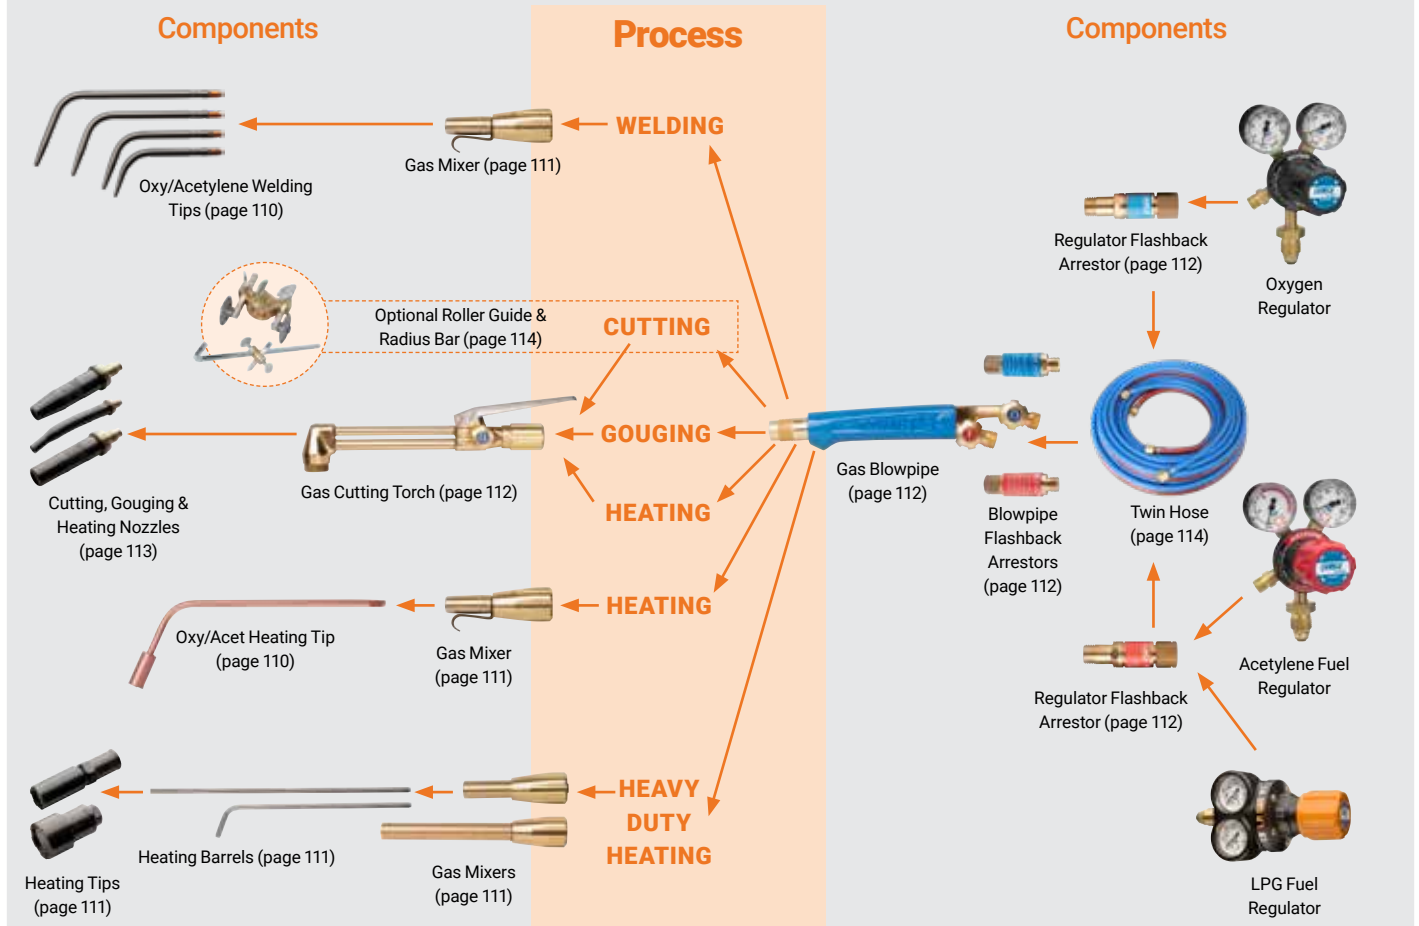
Components

Process

Components

WELDING

Gas Mixer (page 111)

Oxy/Acetylene Welding Tips (page 110)

Regulator Flashback Arrestor (page 112)

Oxygen Regulator

Optional Roller Guide & Radius Bar (page 114)

CUTTING

GOUGING

HEATING

Gas Cutting Torch (page 112)

Cutting, Gouging & Heating Nozzles (page 113)

Gas Blowpipe (page 112)

Blowpipe Flashback Arrestors (page 112)

Twin Hose (page 114)

HEATING

Oxy/Acet Heating Tip (page 110)

Gas Mixer (page 111)

Acetylene Fuel Regulator

Regulator Flashback Arrestor (page 112)

HEAVY DUTY HEATING

Heating Barrels (page 111)

Gas Mixers (page 111)

Heating Tips (page 111)

LPG Fuel Regulator